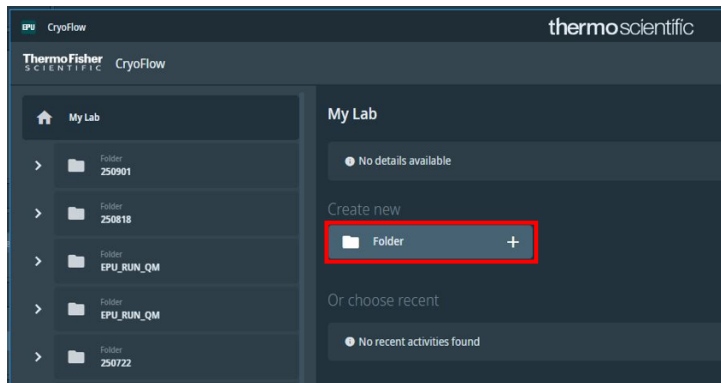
EPU CryoFlow

thermoscientific

ThermoFisher SCIENTIFIC CryoFlow

My Lab

Folder
250901

Folder
250818

Folder
EPU_RUN_QM

Folder
EPU_RUN_QM

Folder
250722

My Lab

No details available

Create new

Folder +

Or choose recent

No recent activities found